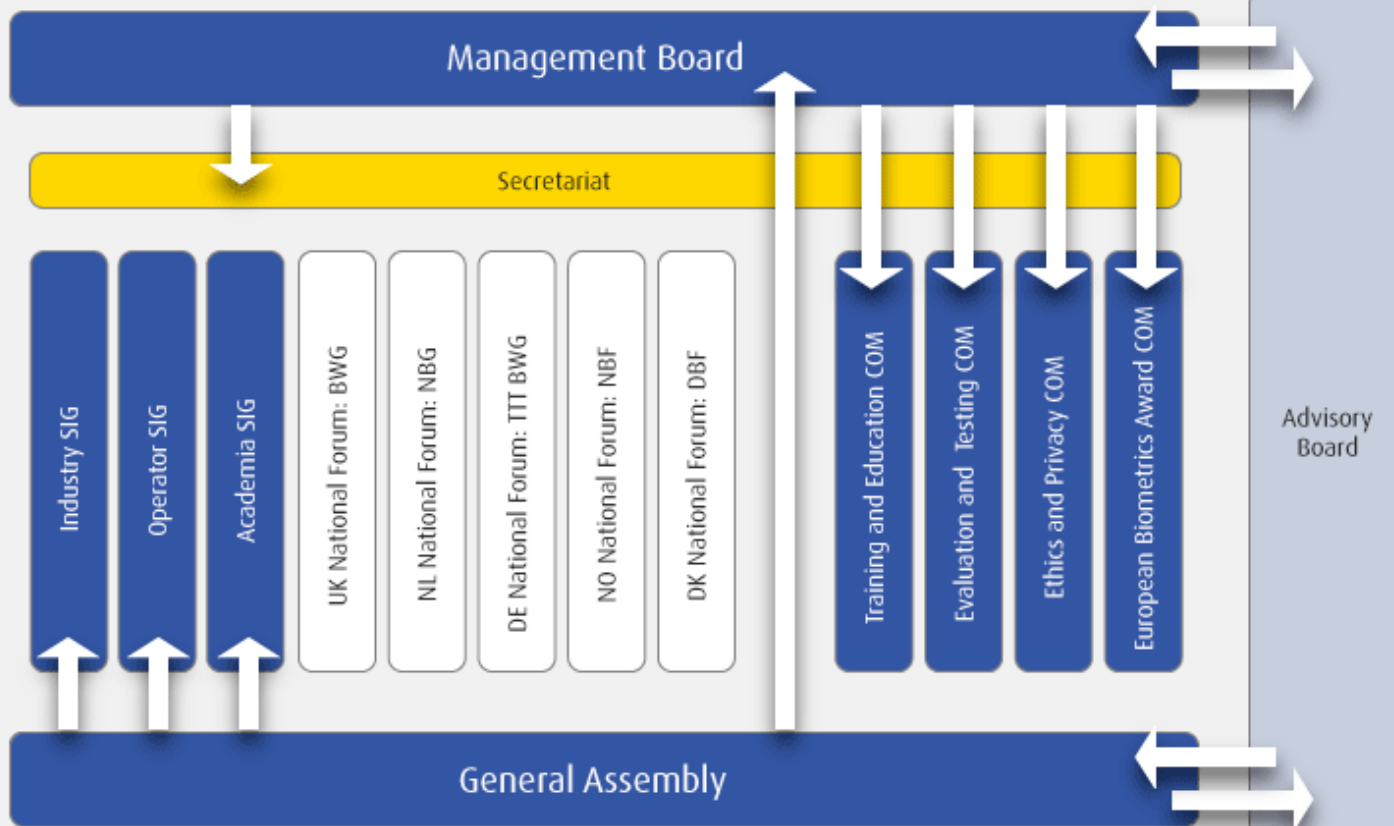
Management Board

Secretariat

Industry SIG

Operator SIG

Academia SIG

UK National Forum: BWG

NL National Forum: NBG

DE National Forum: TTT BWG

NO National Forum: NBF

DK National Forum: DBF

Training and Education COM

Evaluation and Testing COM

Ethics and Privacy COM

European Biometrics Award COM

Advisory Board

General Assembly